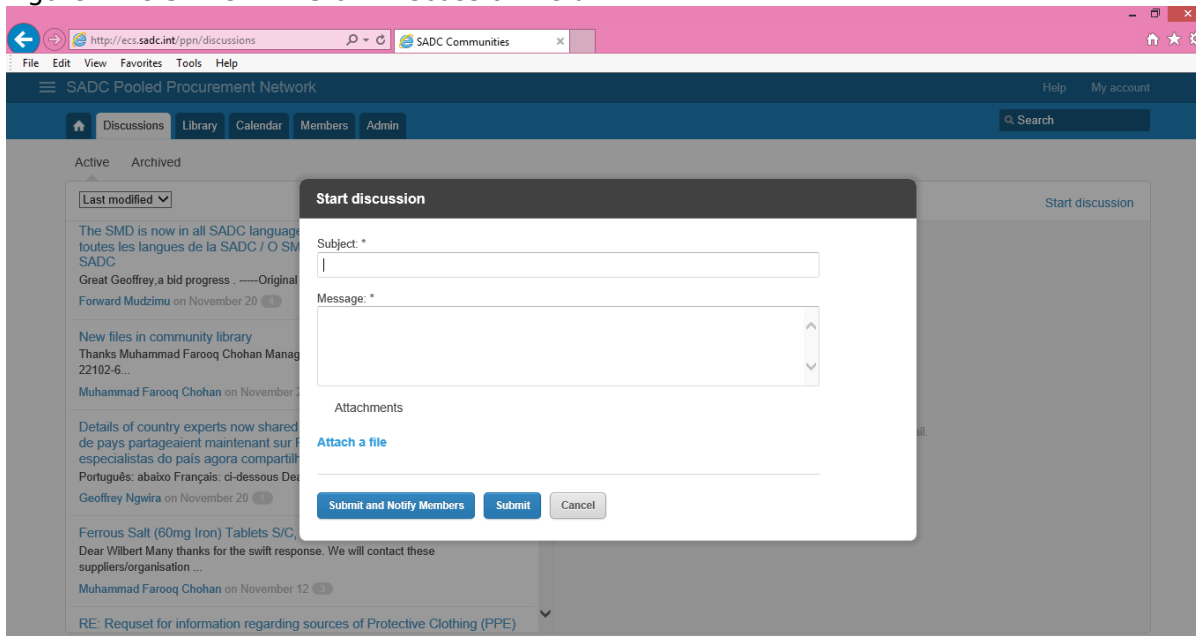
http://ecs.sadc.int/ppn/discussions

SADC Communities

File Edit View Favorites Tools Help

SADC Pooled Procurement Network

Help My account

Discussions Library Calendar Members Admin

Search

Active Archived

Last modified

Start discussion

The SMD is now in all SADC language toutes les langues de la SADC / O SM SADC
Great Geoffrey,a bid progress . -----Original

Forward Mudzimu on November 20 4

New files in community library
Thanks Muhammad Farooq Chohan Manag 22102-6...

Muhammad Farooq Chohan on November 2

Details of country experts now shared de pays partageaient maintenant sur F especialistas do país agora compartilh
Português: abaixo Français: ci-dessous Dea

Geoffrey Ngwira on November 20 1

Ferrous Salt (60mg Iron) Tablets S/C,
Dear Wilbert Many thanks for the swift response. We will contact these suppliers/organisation ...

Muhammad Farooq Chohan on November 12 3

RE: Requset for information regarding sources of Protective Clothing (PPE)

ail.

Start discussion

Subject: *

Message: *

Attachments

Attach a file

Submit and Notify Members Submit Cancel